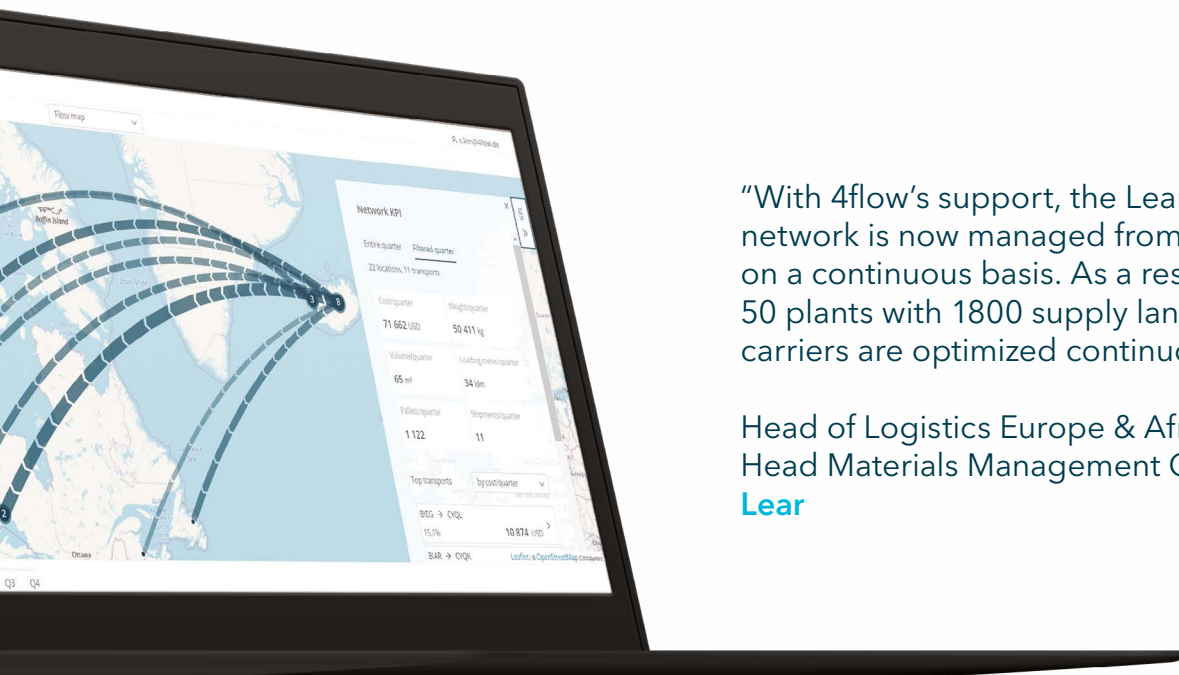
Flow map

s.klein@4flow.de

Baffin Island

Network KPI

Entire quarter

Filtered quarter

22 locations, 11 transports

Cost/quarter

71 662 USD

Weight/quarter

50 411 kg

Volume/quarter

65 m³

Loading meter/quarter

34 ldm

Pallets/quarter

1 122

Shipments/quarter

11

Top transports

by cost/quarter

BIEG → CYQL

15,1%

10 874 USD

BIAR → CYQK

Leaflet | © OpenStreetMap contributors

Ottawa

Q3 Q4

“With 4flow’s support, the Lear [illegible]
network is now managed from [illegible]
on a continuous basis. As a res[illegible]
50 plants with 1800 supply lan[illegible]
carriers are optimized continu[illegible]

Head of Logistics Europe & Af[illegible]
Head Materials Management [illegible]
Lear